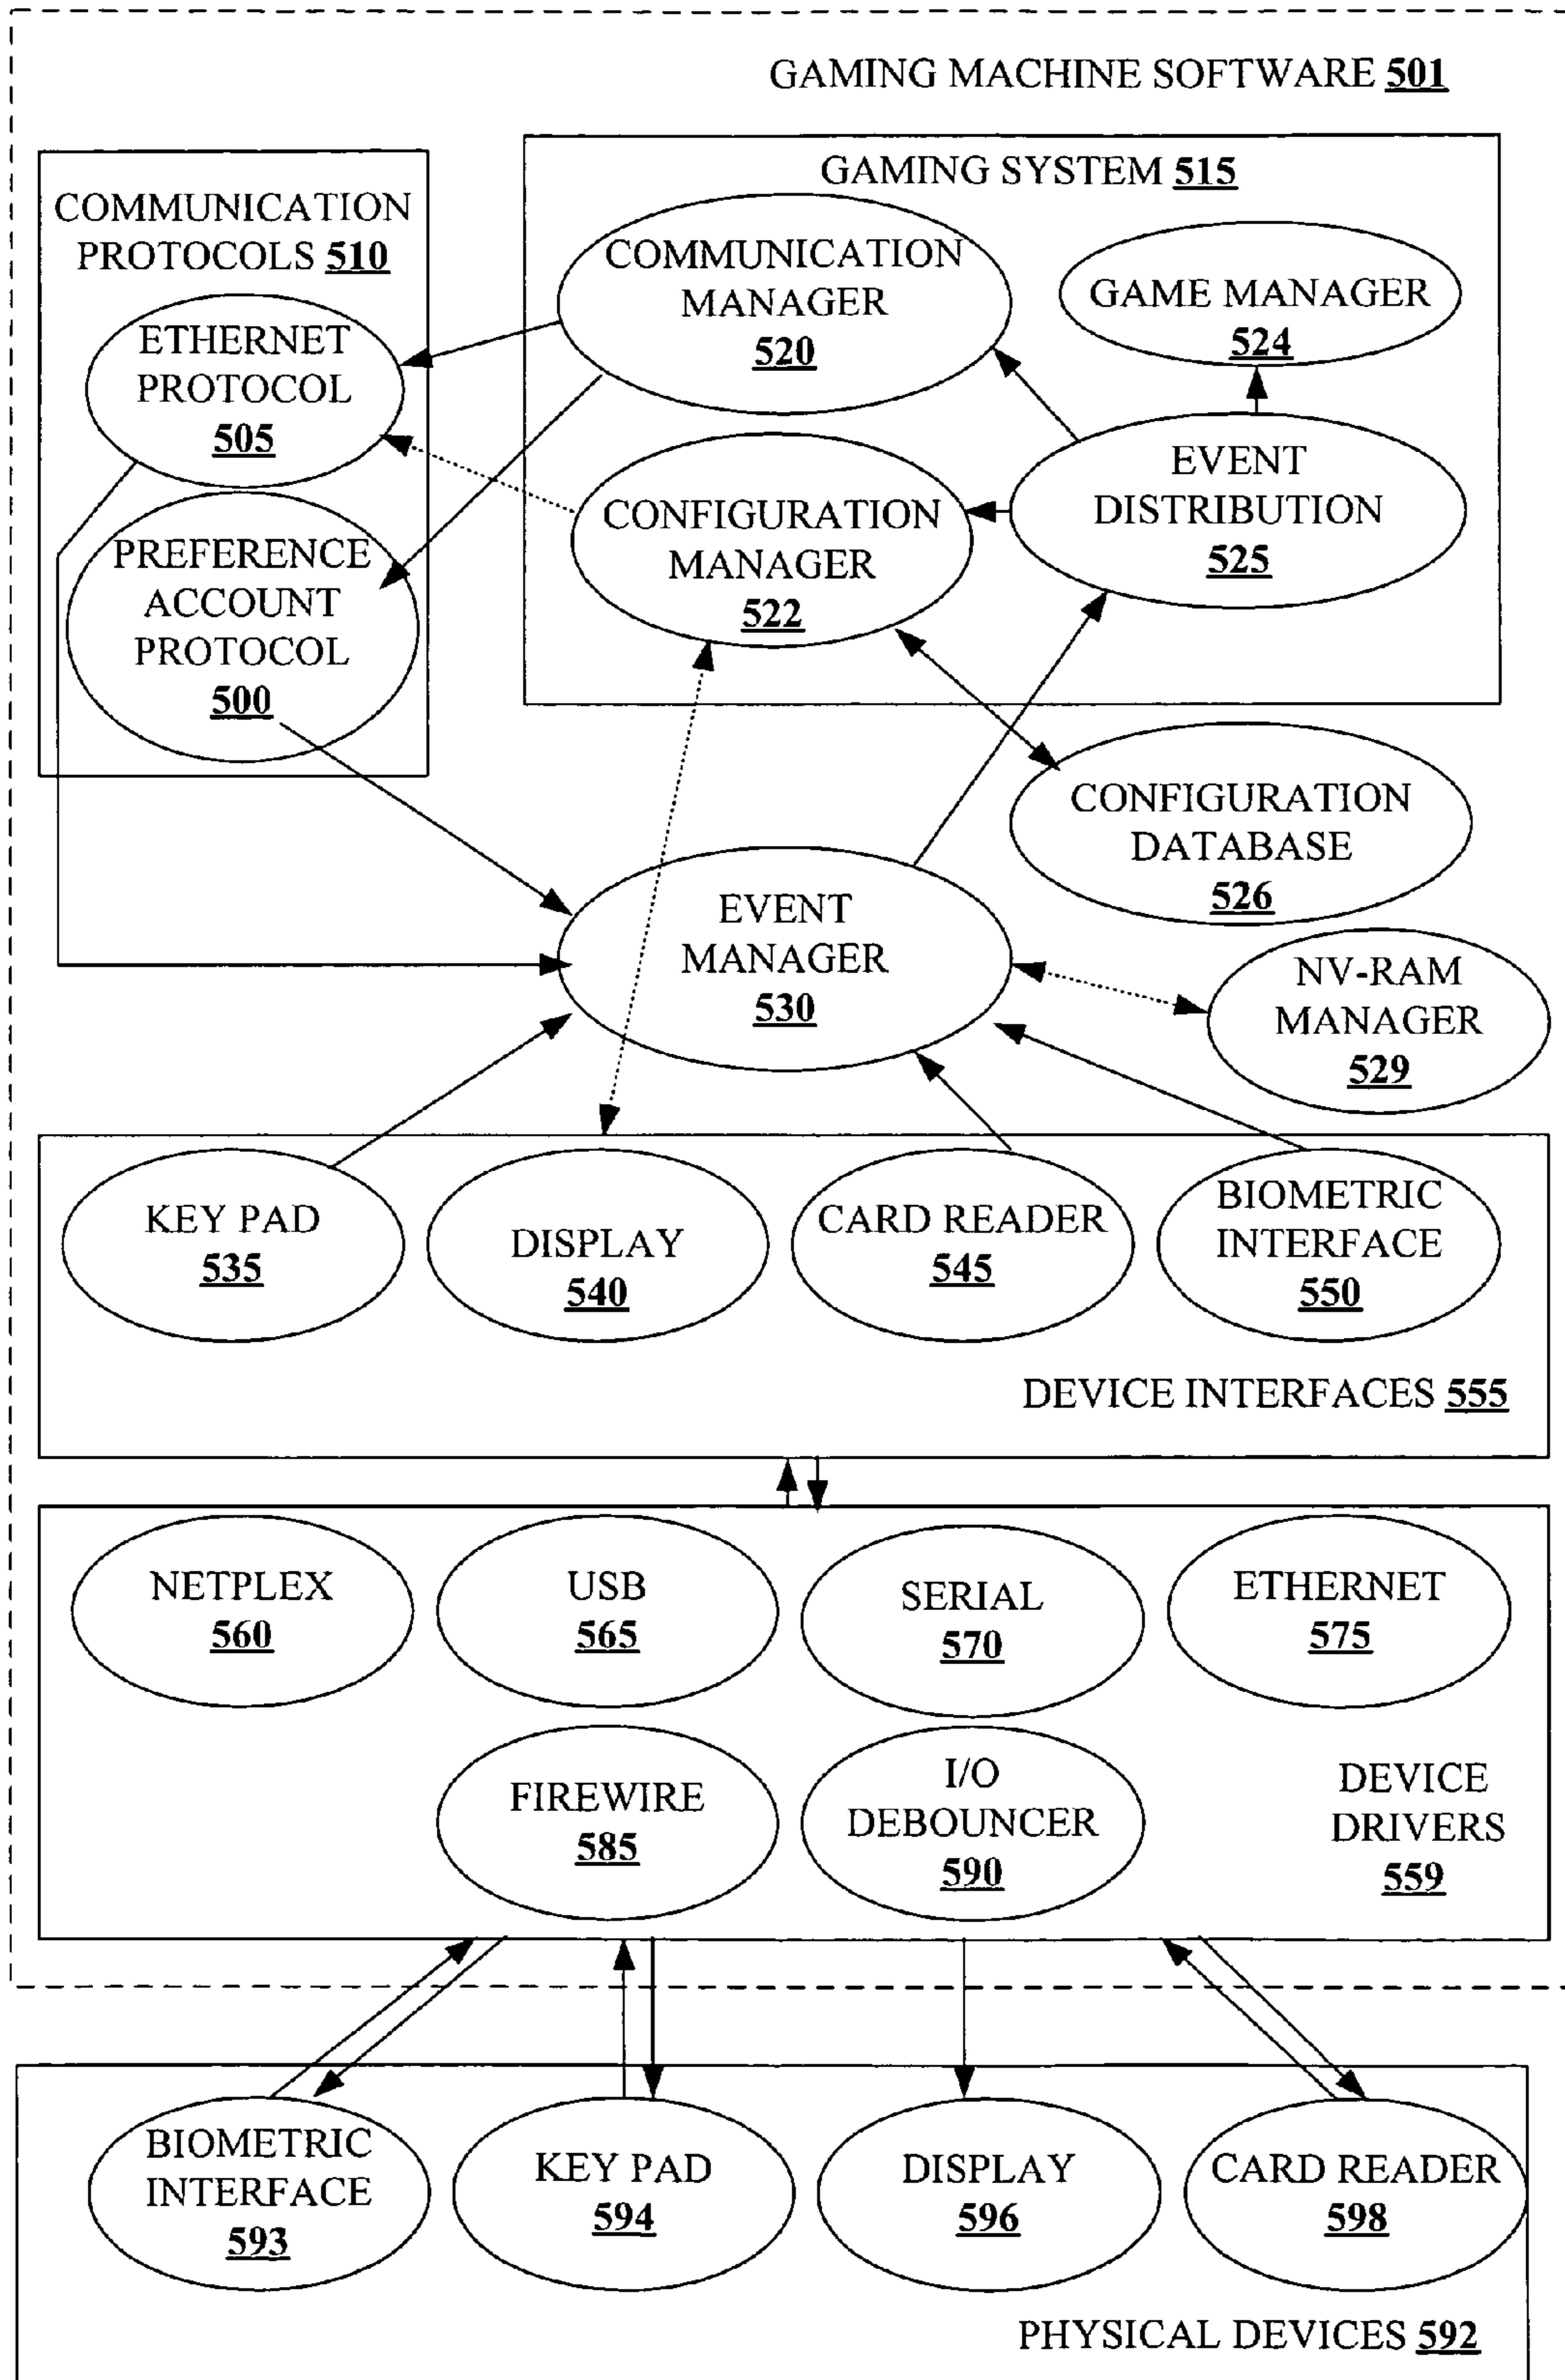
GAMING MACHINE SOFTWARE 501

COMMUNICATION PROTOCOLS 510

ETHERNET PROTOCOL 505

PREFERENCE ACCOUNT PROTOCOL 500

GAMING SYSTEM 515

COMMUNICATION MANAGER 520

GAME MANAGER 524

CONFIGURATION MANAGER 522

EVENT DISTRIBUTION 525

CONFIGURATION DATABASE 526

EVENT MANAGER 530

NV-RAM MANAGER 529

KEY PAD 535

DISPLAY 540

CARD READER 545

BIOMETRIC INTERFACE 550

DEVICE INTERFACES 555

NETPLEX 560

USB 565

SERIAL 570

ETHERNET 575

FIREWIRE 585

I/O DEBOUNCER 590

DEVICE DRIVERS 559

BIOMETRIC INTERFACE 593

KEY PAD 594

DISPLAY 596

CARD READER 598

PHYSICAL DEVICES 592